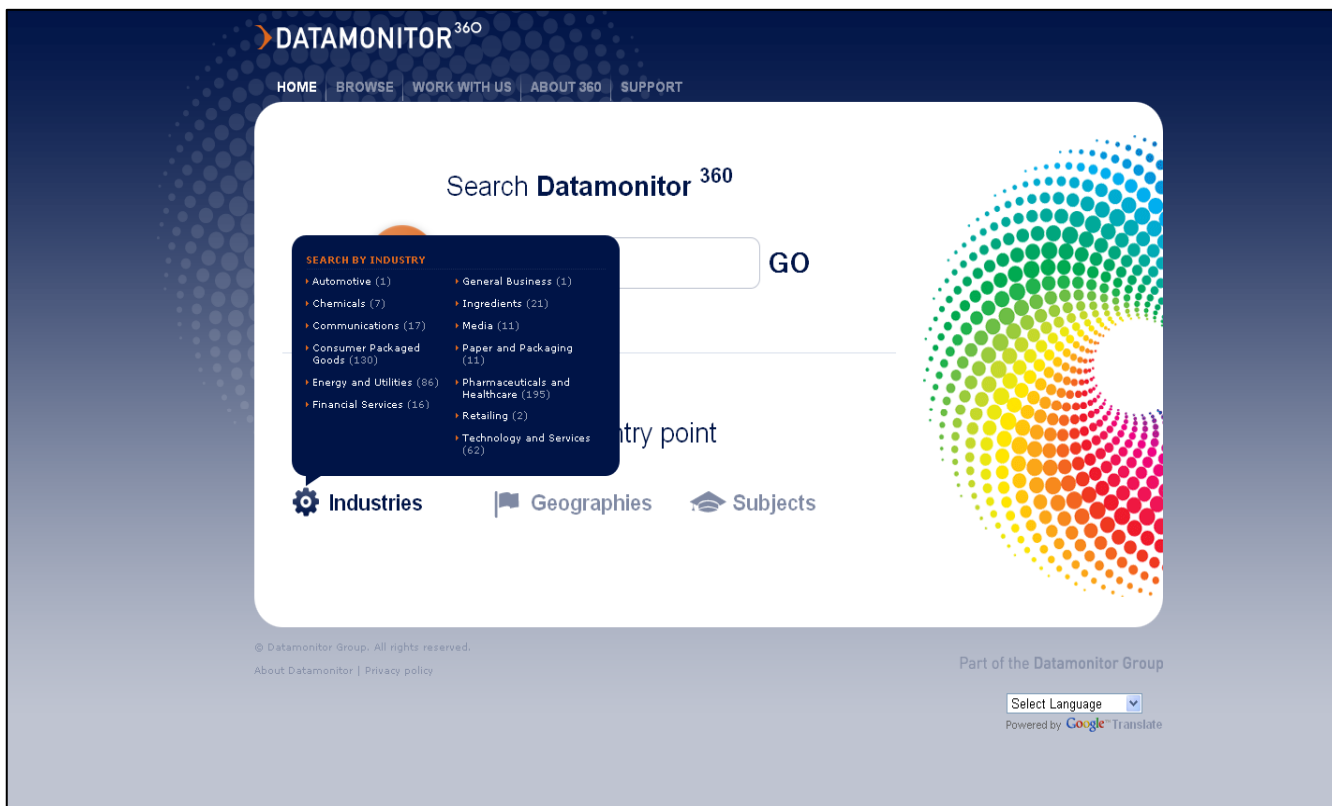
DATAMONITOR$^{360}$

HOME | BROWSE | WORK WITH US | ABOUT 360 | SUPPORT

Search **Datamonitor** $^{360}$

GO

SEARCH BY INDUSTRY

Automotive (1)
Chemicals (7)
Communications (17)
Consumer Packaged Goods (130)
Energy and Utilities (86)
Financial Services (16)

General Business (1)
Ingredients (21)
Media (11)
Paper and Packaging (11)
Pharmaceuticals and Healthcare (195)
Retailing (2)
Technology and Services (62)

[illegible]ntry point

Industries Geographies Subjects

© Datamonitor Group. All rights reserved.
About Datamonitor | Privacy policy

Part of the Datamonitor Group

Select Language
Powered by Google Translate